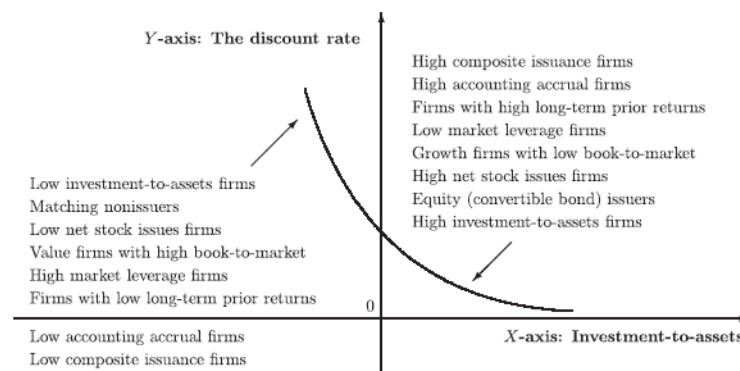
$Y$-axis: The discount rate

High composite issuance firms
High accounting accrual firms
Firms with high long-term prior returns
Low market leverage firms
Growth firms with low book-to-market
High net stock issues firms
Equity (convertible bond) issuers
High investment-to-assets firms

Low investment-to-assets firms
Matching nonissuers
Low net stock issues firms
Value firms with high book-to-market
High market leverage firms
Firms with low long-term prior returns

0

Low accounting accrual firms
Low composite issuance firms

$X$-axis: Investment-to-assets